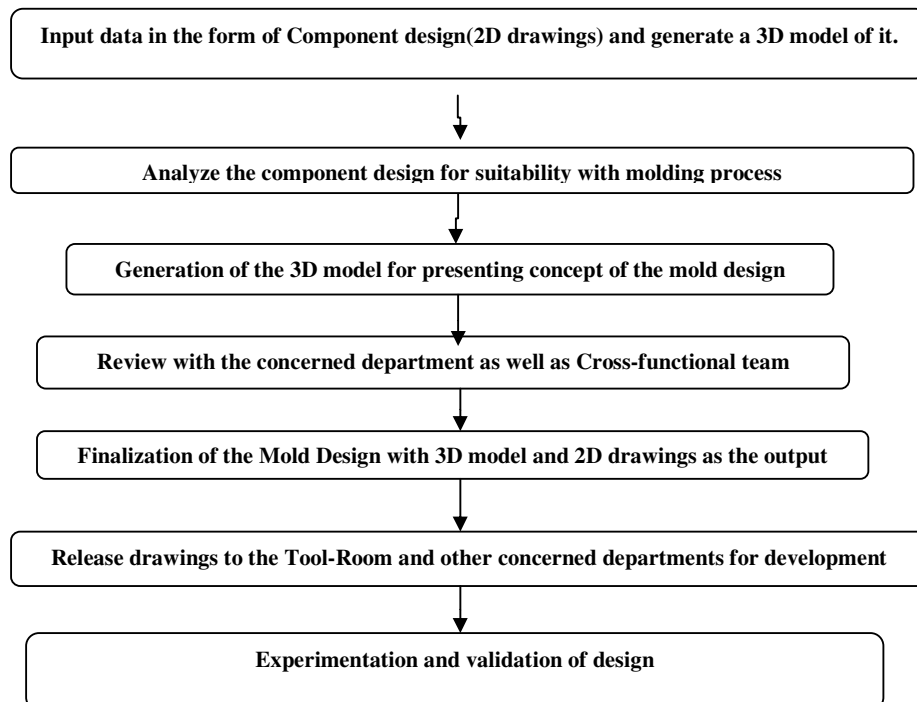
Input data in the form of Component design(2D drawings) and generate a 3D model of it.

Analyze the component design for suitability with molding process

Generation of the 3D model for presenting concept of the mold design

Review with the concerned department as well as Cross-functional team

Finalization of the Mold Design with 3D model and 2D drawings as the output

Release drawings to the Tool-Room and other concerned departments for development

Experimentation and validation of design